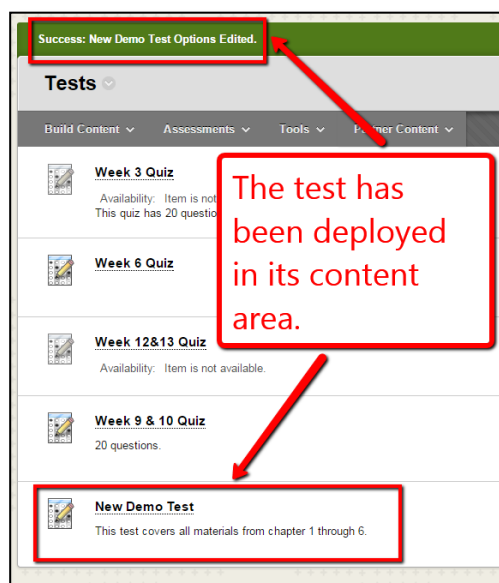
Success: New Demo Test Options Edited.

Tests

Build Content ∨ Assessments ∨ Tools ∨ P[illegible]er Content ∨

Week 3 Quiz

Availability: Item is not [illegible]

This quiz has 20 questio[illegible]

The test has been deployed in its content area.

Week 6 Quiz

Week 12&13 Quiz

Availability: Item is not available.

Week 9 & 10 Quiz

20 questions.

New Demo Test

This test covers all materials from chapter 1 through 6.